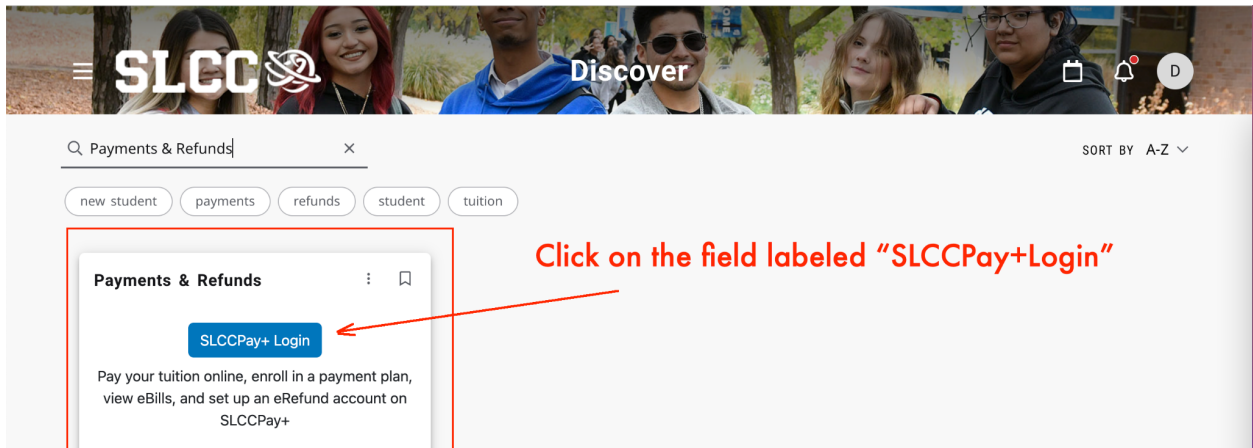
SLCC

Discover

D

Payments & Refunds

SORT BY A-Z

new student
payments
refunds
student
tuition

Payments & Refunds

SLCCPay+ Login

Pay your tuition online, enroll in a payment plan, view eBills, and set up an eRefund account on SLCCPay+

Click on the field labeled "SLCCPay+Login"